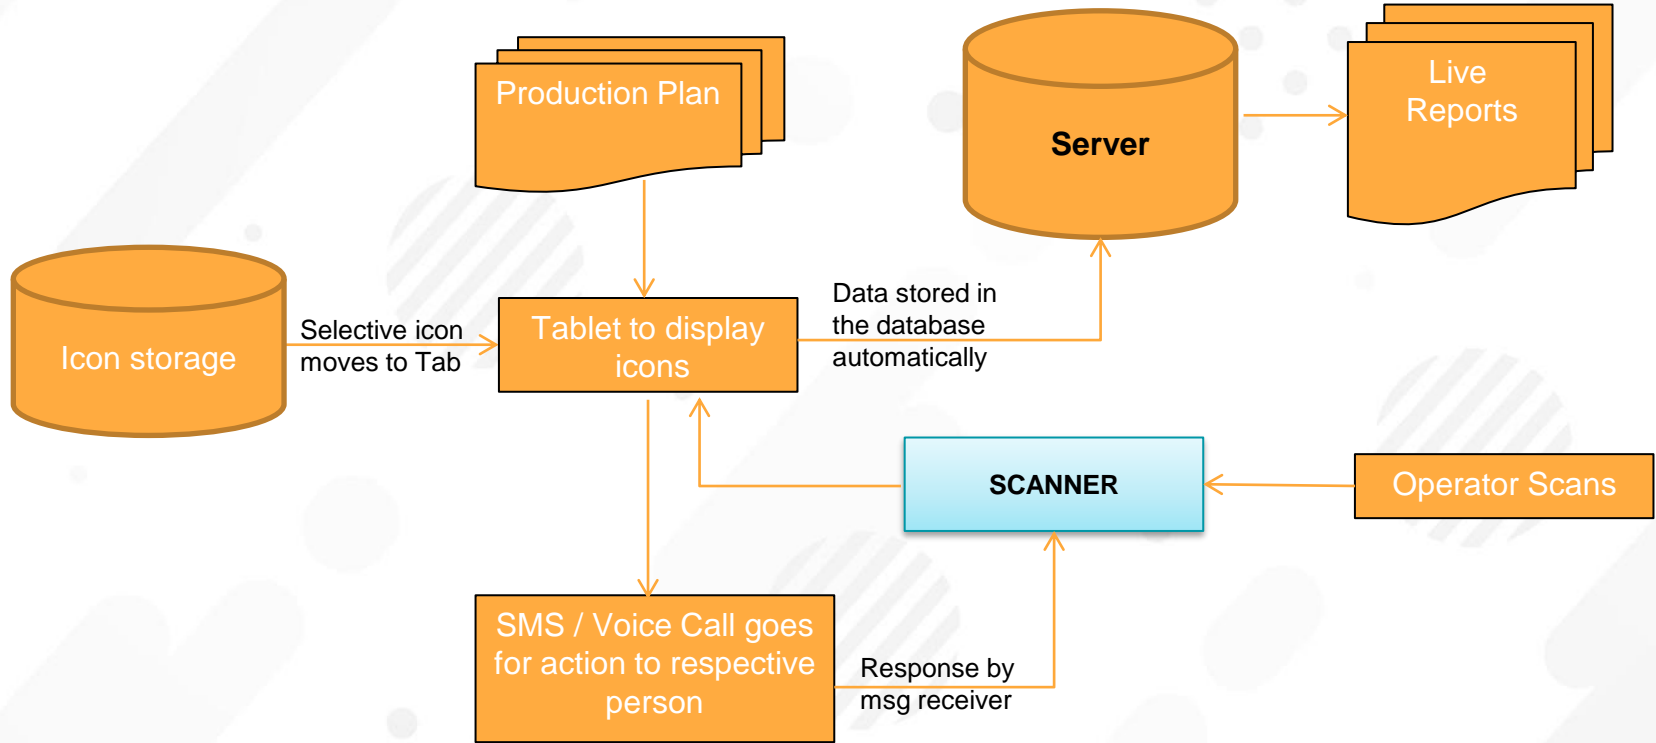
Production Plan

Server

Live Reports

Icon storage

Selective icon moves to Tab

Tablet to display icons

Data stored in the database automatically

SCANNER

Operator Scans

SMS / Voice Call goes for action to respective person

Response by msg receiver